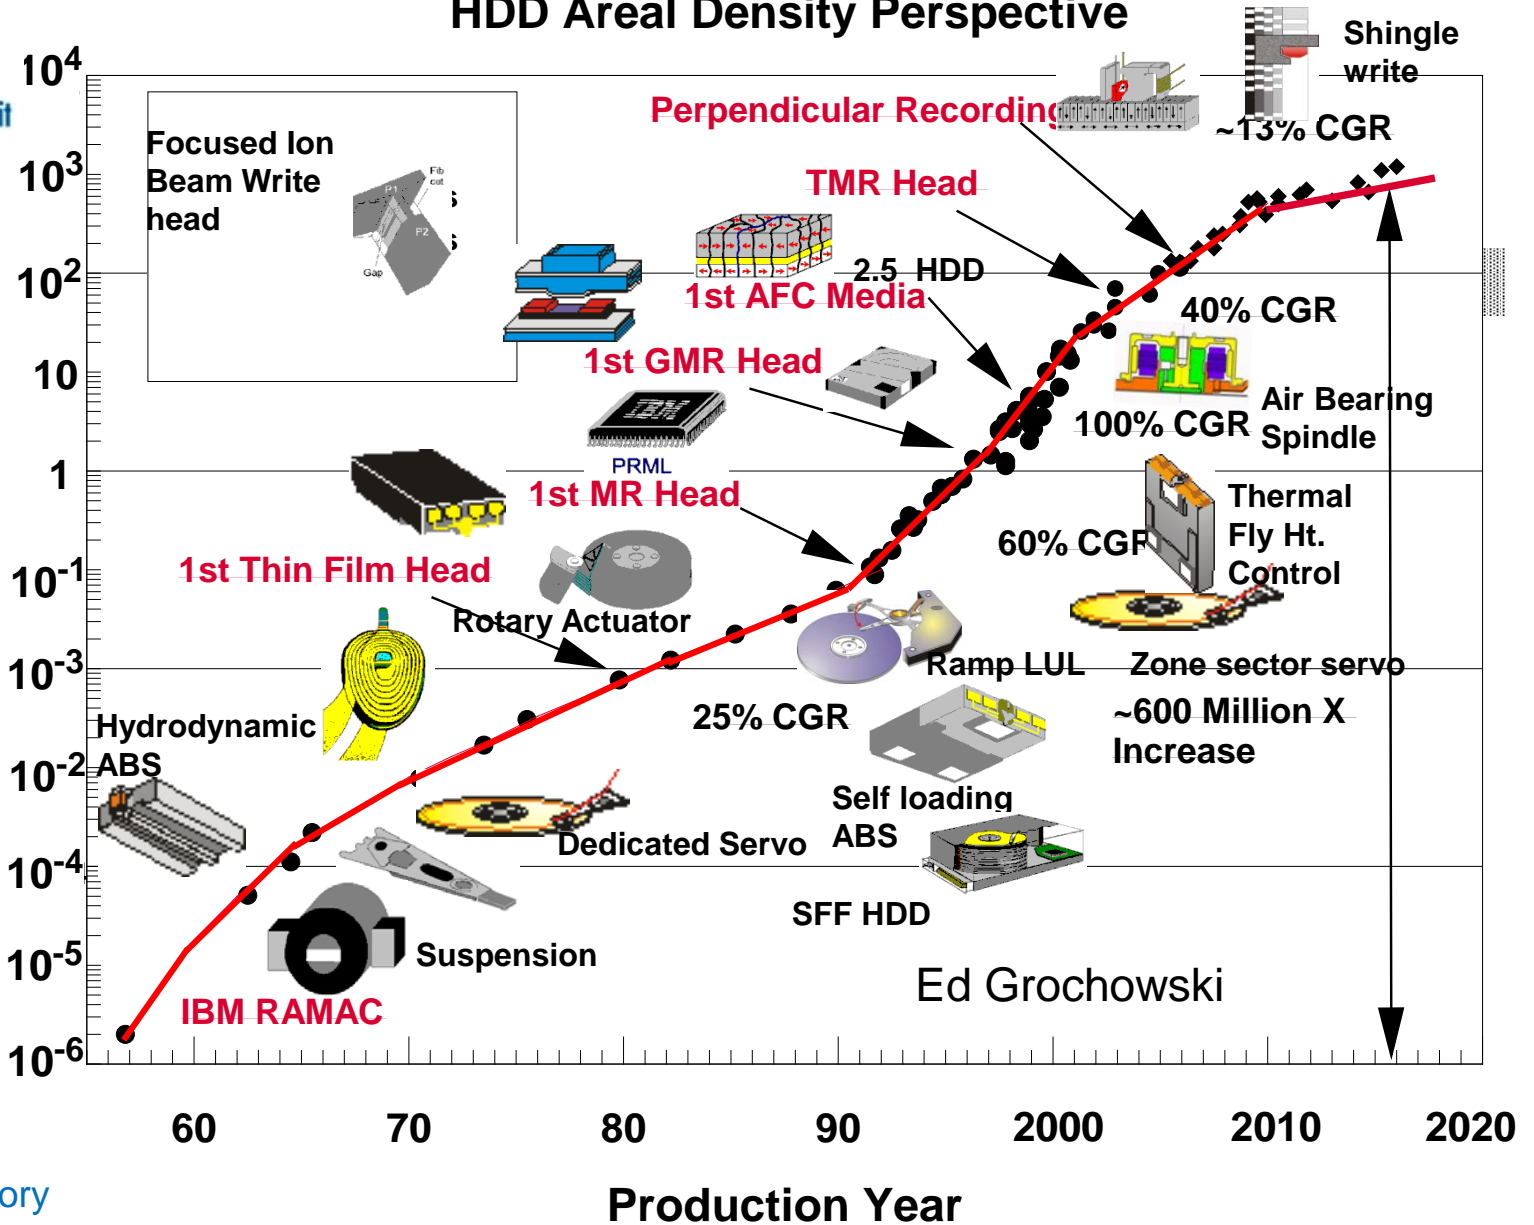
HDD Areal Density Perspective

$10^4$
$10^3$
$10^2$
10
1
$10^{-1}$
$10^{-3}$
$10^{-2}$
$10^{-4}$
$10^{-5}$
$10^{-6}$

Focused Ion Beam Write head

Fib cut
P1
P2
Gap

Shingle write
~13% CGR
Perpendicular Recording
TMR Head
2.5 HDD
1st AFC Media
40% CGR
1st GMR Head
100% CGR
Air Bearing Spindle
PRML
1st MR Head
Thermal Fly Ht. Control
60% CGR
1st Thin Film Head
Rotary Actuator
Ramp LUL
Zone sector servo
~600 Million X Increase
25% CGR
Hydrodynamic ABS
Self loading ABS
Dedicated Servo
SFF HDD
Suspension
Ed Grochowski
IBM RAMAC

60
70
80
90
2000
2010
2020

Production Year

ory